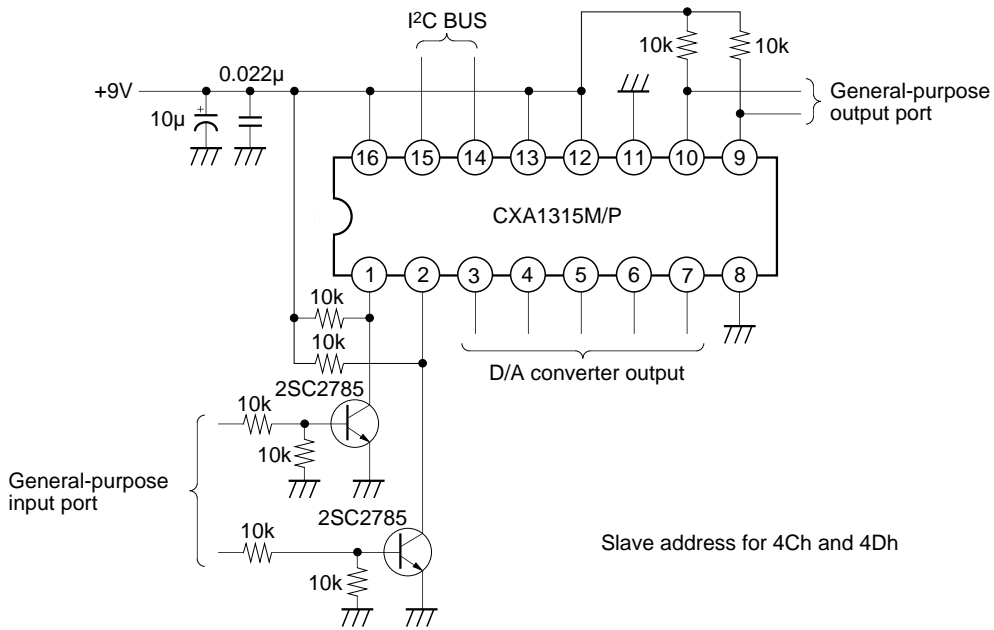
I$^2$C BUS

10k

10k

+9V

0.022µ

10µ

General-purpose output port

16 15 14 13 12 11 10 9

CXA1315M/P

1 2 3 4 5 6 7 8

10k

10k

D/A converter output

2SC2785

10k

10k

General-purpose input port

2SC2785

10k

10k

Slave address for 4Ch and 4Dh